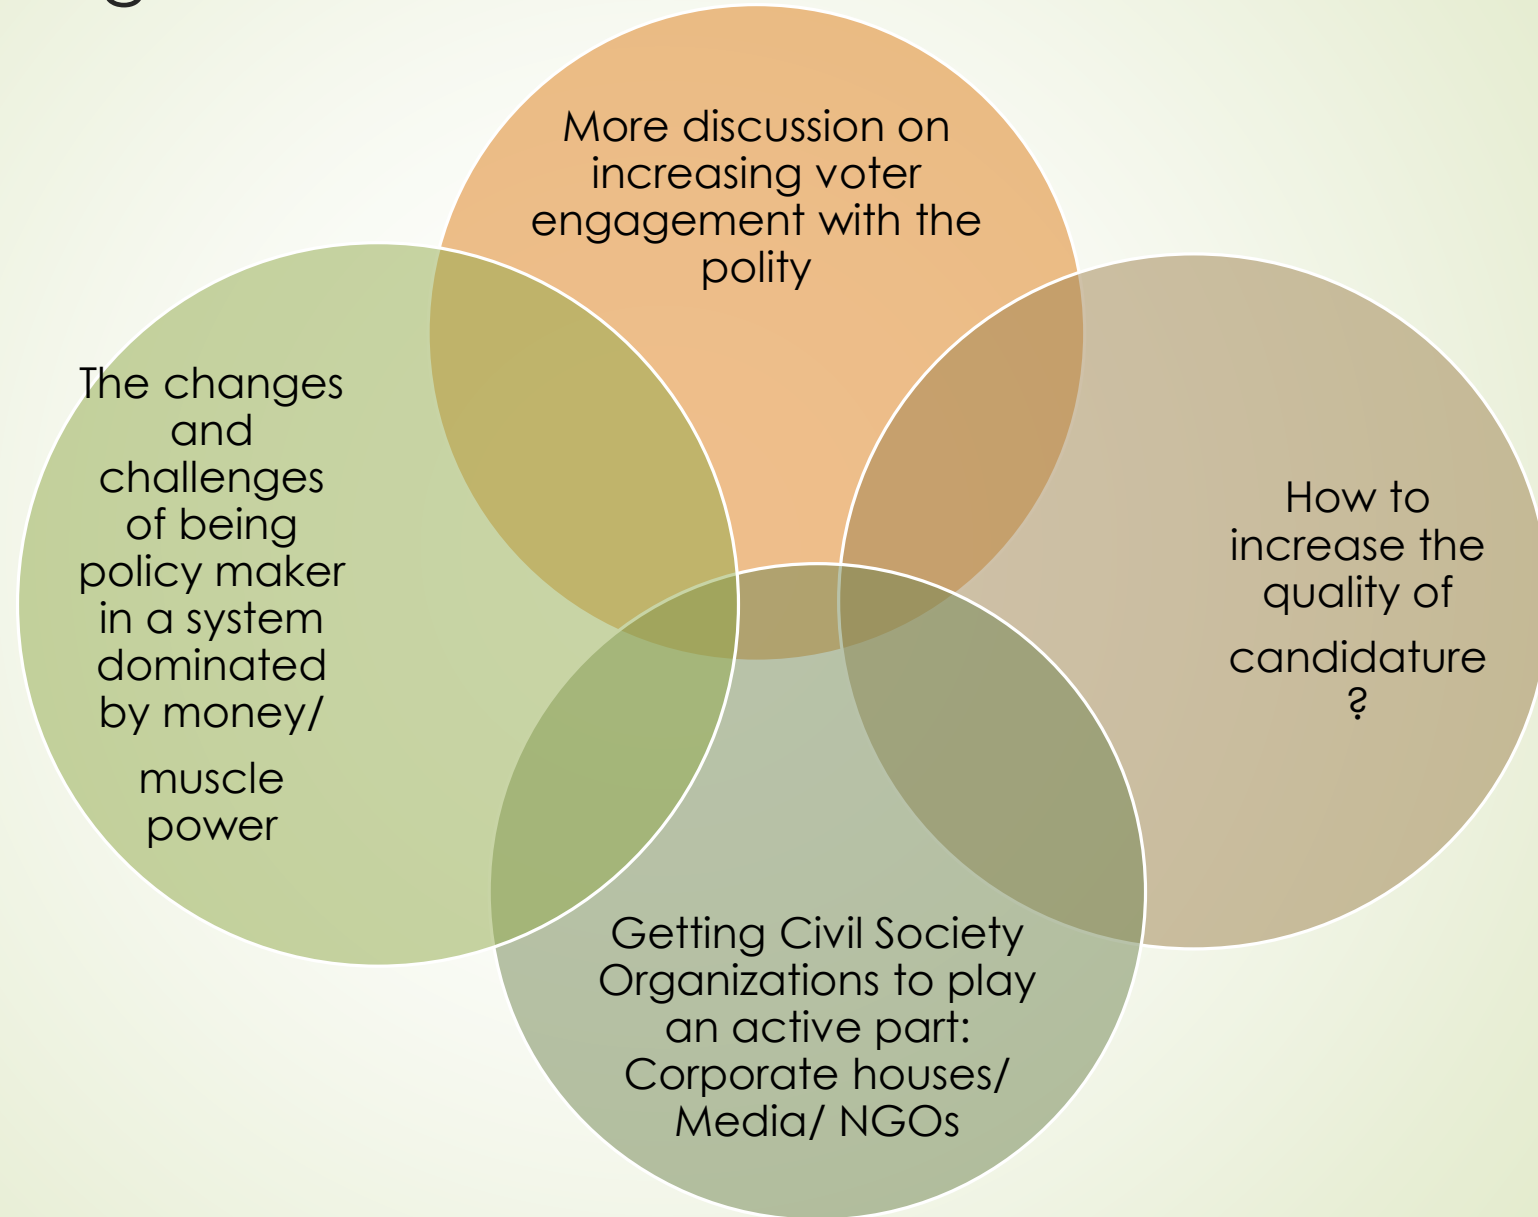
More discussion on increasing voter engagement with the polity

The changes and challenges of being policy maker in a system dominated by money/ muscle power

How to increase the quality of candidature ?

Getting Civil Society Organizations to play an active part: Corporate houses/ Media/ NGOs